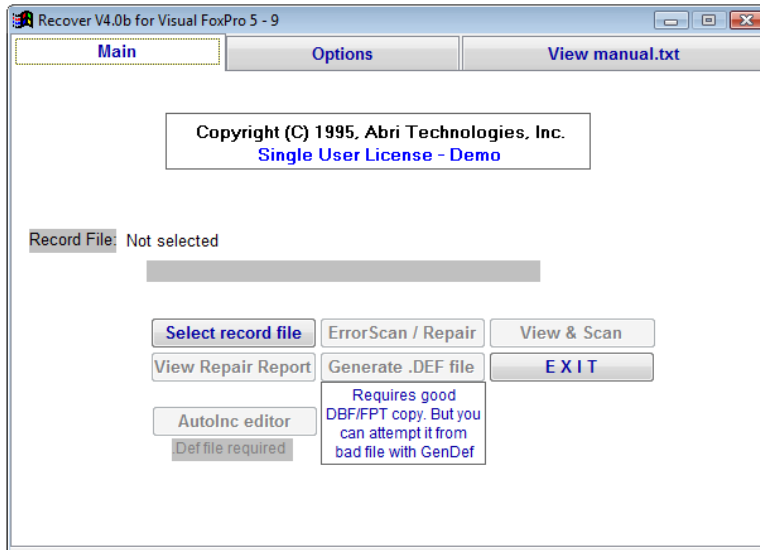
Recover V4.0b for Visual FoxPro 5 - 9

Main
Options
View manual.txt

Copyright (C) 1995, Abri Technologies, Inc.
Single User License - Demo

Record File: Not selected

Select record file
ErrorScan / Repair
View & Scan
View Repair Report
Generate .DEF file
EXIT
Requires good DBF/FPT copy. But you can attempt it from bad file with GenDef
AutoInc editor
Def file required